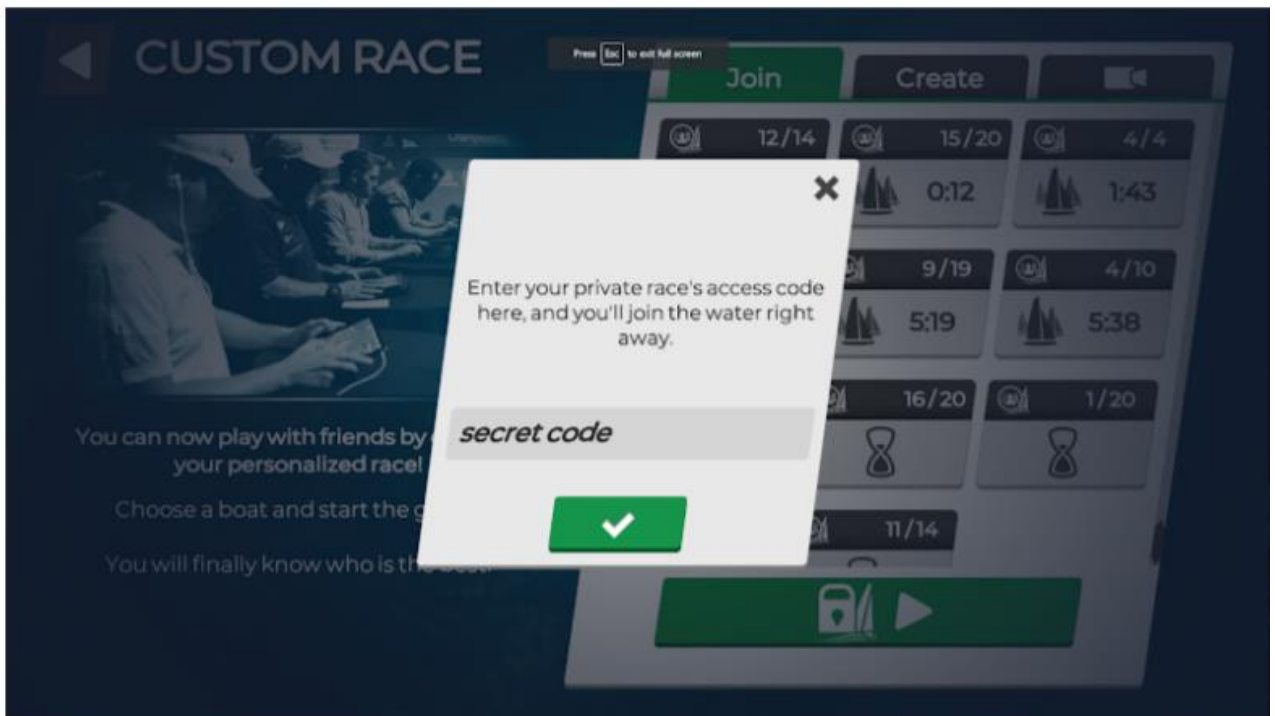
CUSTOM RACE

Press Esc to exit full screen

Join

Create

12/14

15/20

4/4

0:12

1:43

9/19

4/10

5:19

5:38

16/20

1/20

11/14

You can now play with friends by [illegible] your personalized race!

Choose a boat and start the g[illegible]

You will finally know who is th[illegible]

Enter your private race's access code here, and you'll join the water right away.

secret code